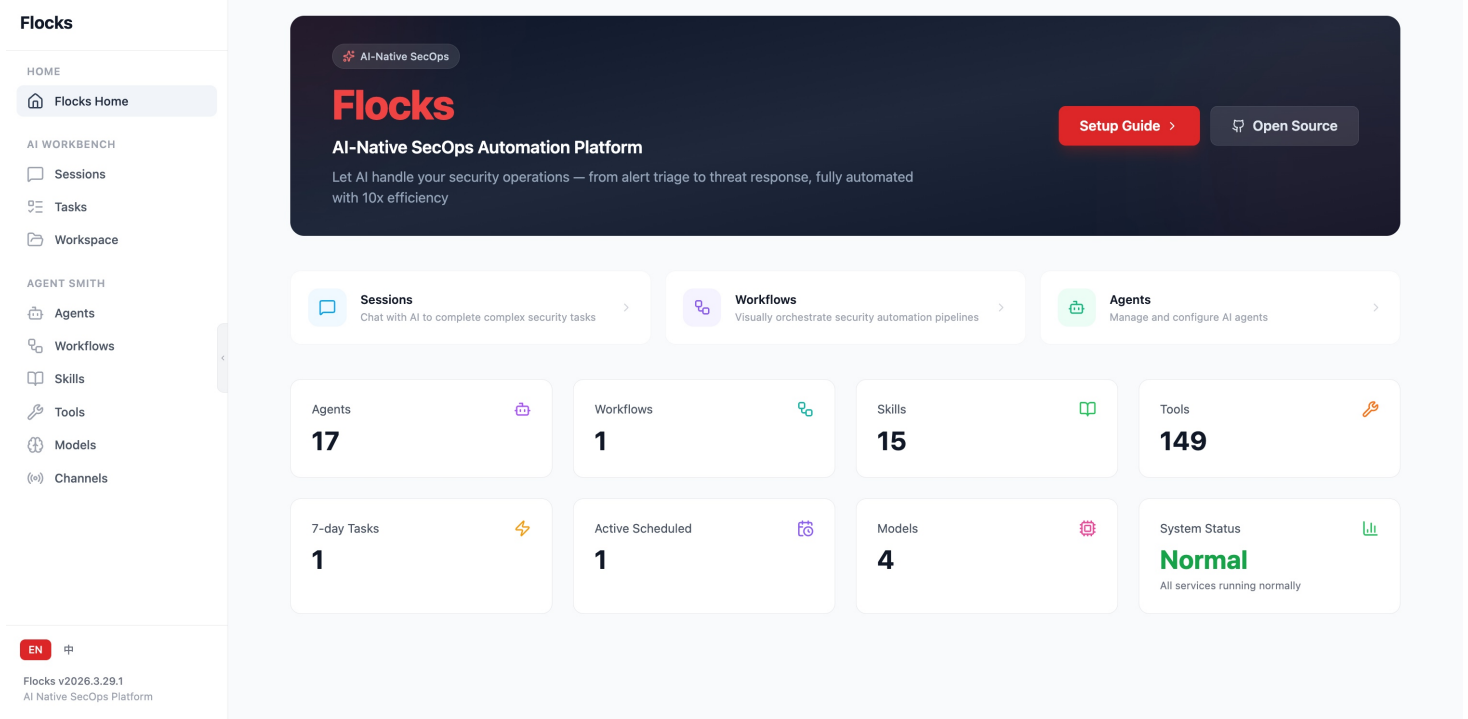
Flocks

HOME

Flocks Home

AI WORKBENCH

Sessions

Tasks

Workspace

AGENT SMITH

Agents

Workflows

Skills

Tools

Models

Channels

EN 中

Flocks v2026.3.29.1
AI Native SecOps Platform

AI-Native SecOps

Flocks

AI-Native SecOps Automation Platform

Let AI handle your security operations — from alert triage to threat response, fully automated with 10x efficiency

Setup Guide >

Open Source

Sessions
Chat with AI to complete complex security tasks

Workflows
Visually orchestrate security automation pipelines

Agents
Manage and configure AI agents

Agents
17

Workflows
1

Skills
15

Tools
149

7-day Tasks
1

Active Scheduled
1

Models
4

System Status
Normal
All services running normally